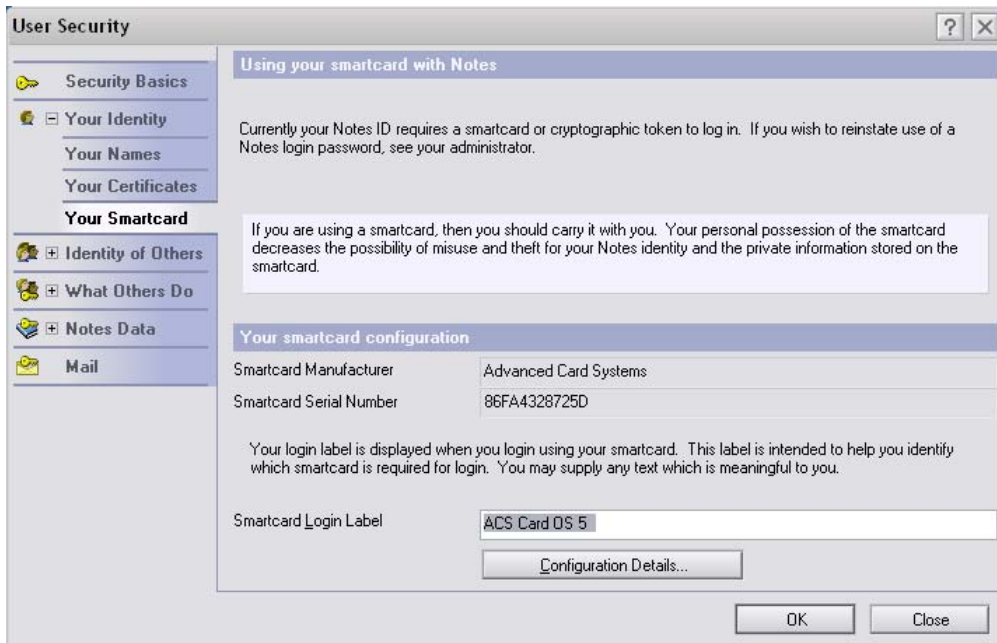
User Security

? X

Security Basics

⊟ Your Identity

Your Names

Your Certificates

Your Smartcard

⊞ Identity of Others

⊞ What Others Do

⊞ Notes Data

Mail

Using your smartcard with Notes

Currently your Notes ID requires a smartcard or cryptographic token to log in. If you wish to reinstate use of a Notes login password, see your administrator.

If you are using a smartcard, then you should carry it with you. Your personal possession of the smartcard decreases the possibility of misuse and theft for your Notes identity and the private information stored on the smartcard.

Your smartcard configuration

| Smartcard Manufacturer | Advanced Card Systems |
|---|---|
| Smartcard Serial Number | 86FA4328725D |

Your login label is displayed when you login using your smartcard. This label is intended to help you identify which smartcard is required for login. You may supply any text which is meaningful to you.

Smartcard Login Label ACS Card OS 5

Configuration Details...

OK

Close